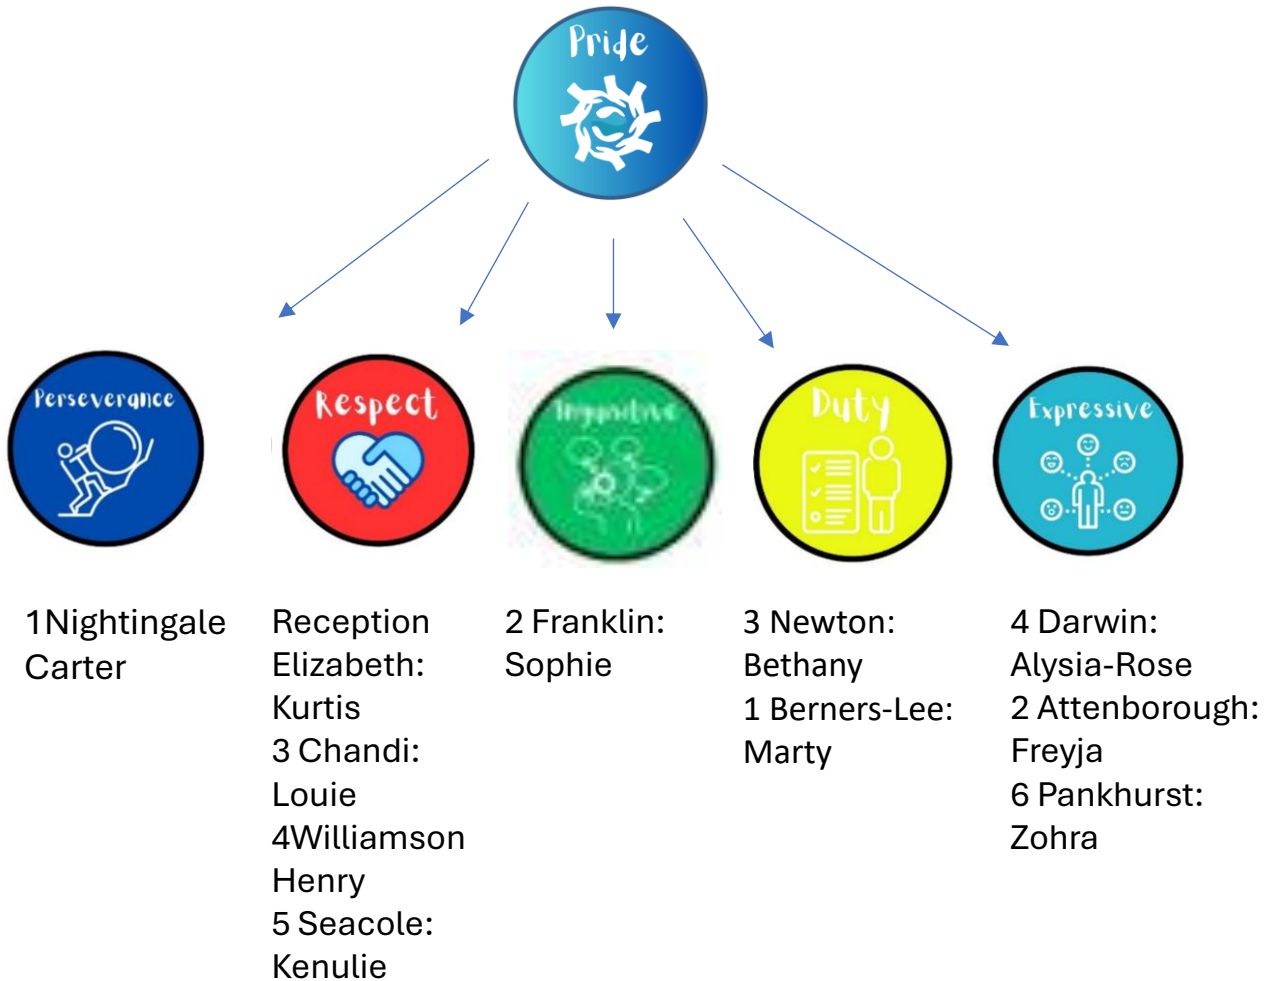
Pride

Perseverance

Respect

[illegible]

Duty

Expressive

1Nightingale Carter

Reception Elizabeth: Kurtis
3 Chandi: Louie
4Williamson Henry
5 Seacole: Kenulie

2 Franklin: Sophie

3 Newton: Bethany
1 Berners-Lee: Marty

4 Darwin: Alysia-Rose
2 Attenborough: Freyja
6 Pankhurst: Zohra